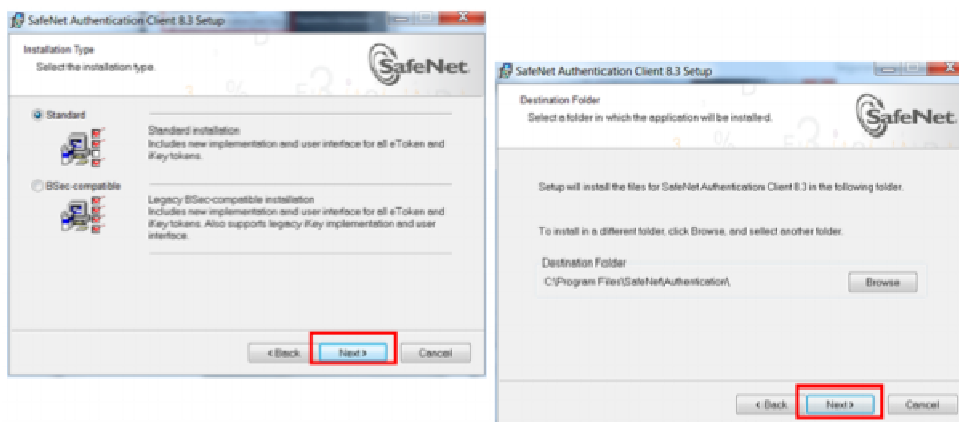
SafeNet Authentication Client 8.3 Setup

Installation Type
Select the installation type.

SafeNet

Standard

Standard installation
Includes new implementation and user interface for all eToken and iKey tokens.

BSec-compatible

Legacy BSec-compatible installation
Includes new implementation and user interface for all eToken and iKey tokens. Also supports legacy iKey implementation and user interface.

< Back
Next >
Cancel

SafeNet Authentication Client 8.3 Setup

Destination Folder
Select a folder in which the application will be installed.

SafeNet

Setup will install the files for SafeNet Authentication Client 8.3 in the following folder.

To install in a different folder, click Browse, and select another folder.

Destination Folder
C:\Program Files\SafeNet\Authentication\

Browse

< Back
Next >
Cancel